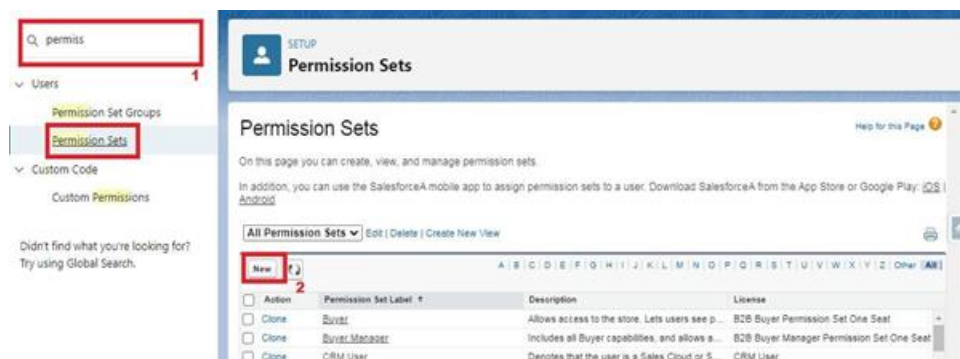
permis

1

Users

Permission Set Groups

Permission Sets

Custom Code

Custom Permissions

Didn't find what you're looking for? Try using Global Search.

SETUP

Permission Sets

Permission Sets

Help for this Page

On this page you can create, view, and manage permission sets.

In addition, you can use the SalesforceA mobile app to assign permission sets to a user. Download SalesforceA from the App Store or Google Play: iOS | Android

All Permission Sets | Edit | Delete | Create New View

New

2

A | B | C | D | E | F | G | H | I | J | K | L | M | N | O | P | Q | R | S | T | U | V | W | X | Y | Z | Other | All

| | Action | Permission Set Label ↑ | Description | License |
|---|---|---|---|---|
| | Clone | Buyer | Allows access to the store. Lets users see p... | B2B Buyer Permission Set One Seat |
| | Clone | Buyer Manager | Includes all Buyer capabilities, and allows a... | B2B Buyer Manager Permission Set One Seat |
| | Clone | CRM User | Denotes that the user is a Sales Cloud or S... | CRM User |